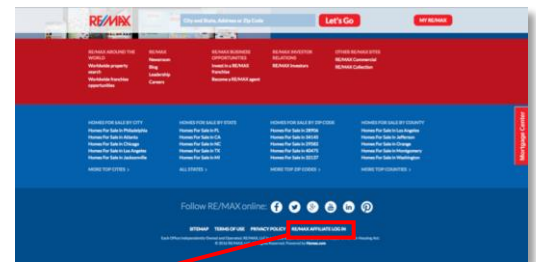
RE/MAX

City and State, Address or Zip Code

Let's Go

MY RE/MAX

RE/MAX AROUND THE WORLD
Worldwide property search
Worldwide franchise opportunities

RE/MAX
Newsroom
Blog
Leadership
Careers

RE/MAX BUSINESS OPPORTUNITIES
Invest in a RE/MAX Franchise
Become a RE/MAX agent

RE/MAX INVESTOR RELATIONS
RE/MAX Investors

OTHER RE/MAX SITES
RE/MAX Commercial
RE/MAX Collection

HOMES FOR SALE BY CITY
Homes For Sale in Philadelphia
Homes For Sale in Atlanta
Homes For Sale in Chicago
Homes For Sale in Los Angeles
Homes For Sale in Jacksonville
MORE TOP CITIES

HOMES FOR SALE BY STATE
Homes For Sale in FL
Homes For Sale in CA
Homes For Sale in NC
Homes For Sale in TX
Homes For Sale in MI
ALL STATES

HOMES FOR SALE BY ZIP CODE
Homes For Sale in 28906
Homes For Sale in 30149
Homes For Sale in 29583
Homes For Sale in 40475
Homes For Sale in 32137
MORE TOP ZIP CODES

HOMES FOR SALE BY COUNTY
Homes For Sale in Los Angeles
Homes For Sale in Jefferson
Homes For Sale in Orange
Homes For Sale in Montgomery
Homes For Sale in Washington
MORE TOP COUNTIES

Mortgage Center

Follow RE/MAX online:

SITEMAP TERMS OF USE PRIVACY POLICY RE/MAX AFFILIATE LOG IN

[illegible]